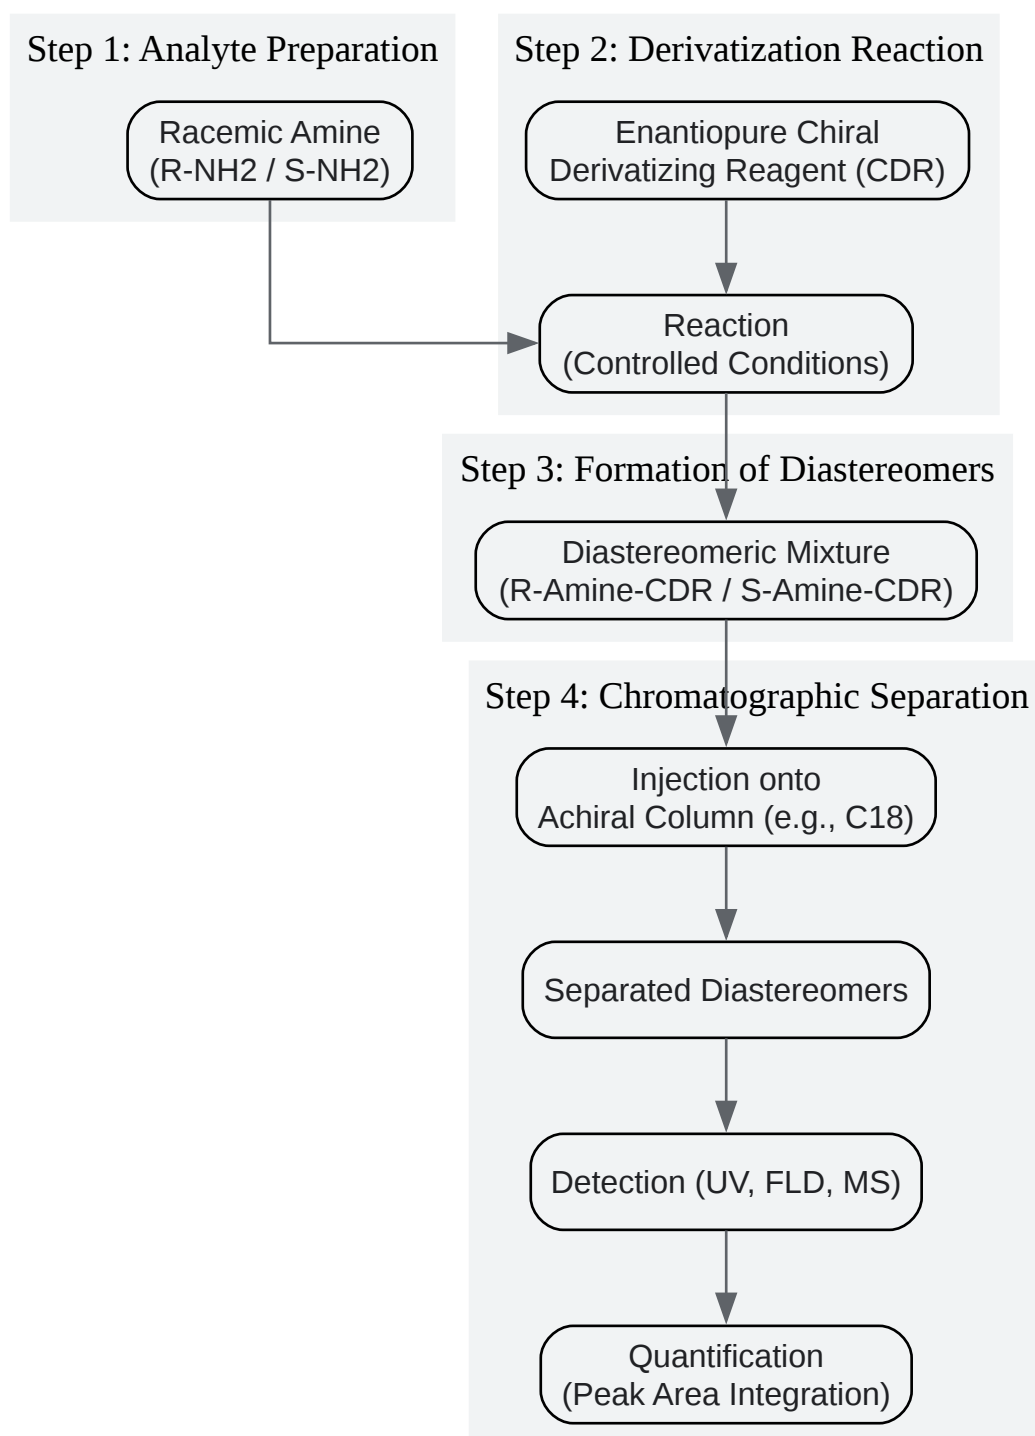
Step 1: Analyte Preparation

Racemic Amine
(R-NH2 / S-NH2)

Step 2: Derivatization Reaction

Enantiopure Chiral
Derivatizing Reagent (CDR)

Reaction
(Controlled Conditions)

Step 3: Formation of Diastereomers

Diastereomeric Mixture
(R-Amine-CDR / S-Amine-CDR)

Step 4: Chromatographic Separation

Injection onto
Achiral Column (e.g., C18)

Separated Diastereomers

Detection (UV, FLD, MS)

Quantification
(Peak Area Integration)